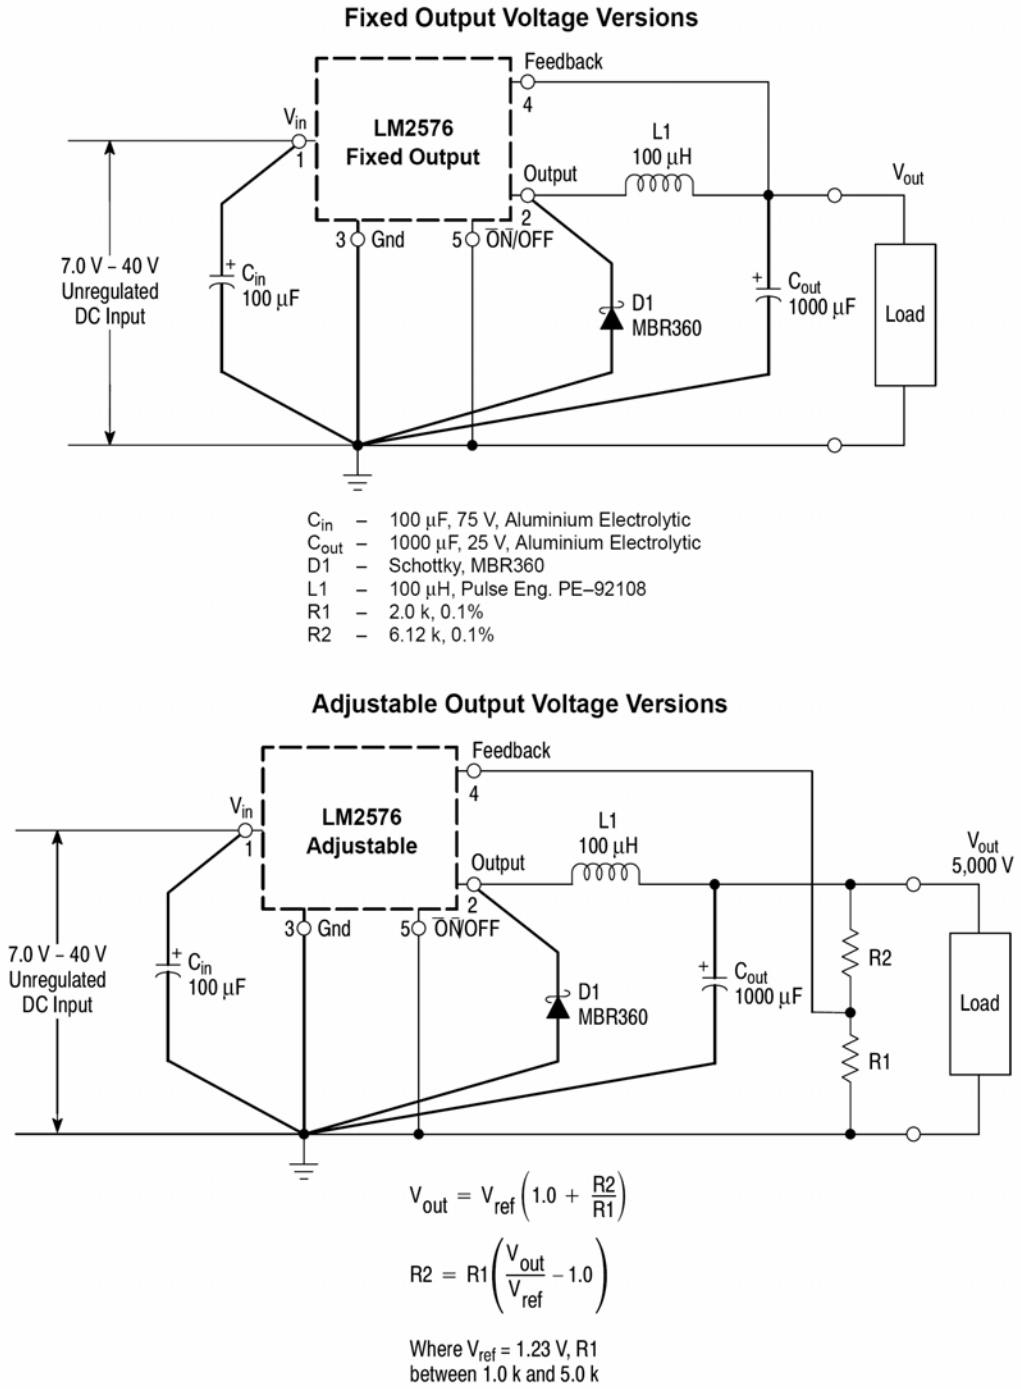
Fixed Output Voltage Versions

Feedback
4
$V_{in}$
1
LM2576
Fixed Output
L1
100 µH
Output
2
$V_{out}$
3 Gnd
5 $\overline{ON}$/OFF
7.0 V – 40 V
Unregulated
DC Input
+ $C_{in}$
100 µF
D1
MBR360
+ $C_{out}$
1000 µF
Load

| | | |
|---|---|---|
| $C_{in}$ | – | 100 µF, 75 V, Aluminium Electrolytic |
| $C_{out}$ | – | 1000 µF, 25 V, Aluminium Electrolytic |
| D1 | – | Schottky, MBR360 |
| L1 | – | 100 µH, Pulse Eng. PE–92108 |
| R1 | – | 2.0 k, 0.1% |
| R2 | – | 6.12 k, 0.1% |

Adjustable Output Voltage Versions

Feedback
4
$V_{in}$
1
LM2576
Adjustable
L1
100 µH
Output
2
$V_{out}$
5,000 V
3 Gnd
5 $\overline{ON}$/OFF
7.0 V – 40 V
Unregulated
DC Input
+ $C_{in}$
100 µF
D1
MBR360
+ $C_{out}$
1000 µF
R2
R1
Load

$V_{out} = V_{ref}\left(1.0 + \frac{R2}{R1}\right)$

$R2 = R1\left(\frac{V_{out}}{V_{ref}} - 1.0\right)$

Where $V_{ref}$ = 1.23 V, R1 between 1.0 k and 5.0 k